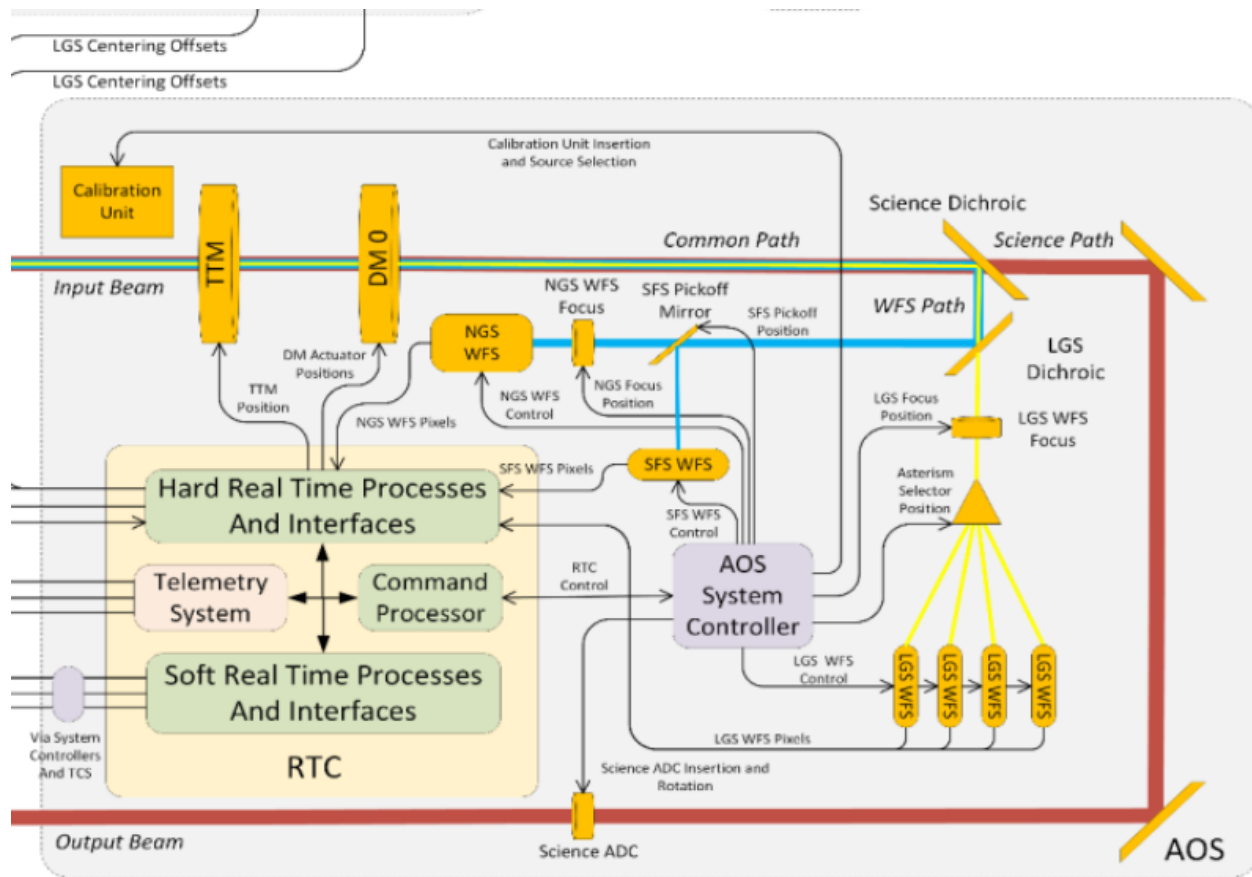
LGS Centering Offsets
LGS Centering Offsets
Calibration Unit Insertion and Source Selection
Calibration Unit
TTM
DM 0
Science Dichroic
Common Path
Science Path
Input Beam
NGS WFS Focus
SFS Pickoff Mirror
WFS Path
SFS Pickoff Position
NGS WFS
LGS Dichroic
DM Actuator Positions
NGS Focus Position
TTM Position
NGS WFS Control
LGS Focus Position
LGS WFS Focus
NGS WFS Pixels
SFS WFS Pixels
SFS WFS
Asterism Selector Position
Hard Real Time Processes And Interfaces
SFS WFS Control
Telemetry System
Command Processor
RTC Control
AOS System Controller
Soft Real Time Processes And Interfaces
LGS WFS Control
LGS WFS
LGS WFS
LGS WFS
LGS WFS
Via System Controllers And TCS
LGS WFS Pixels
RTC
Science ADC Insertion and Rotation
Output Beam
Science ADC
AOS